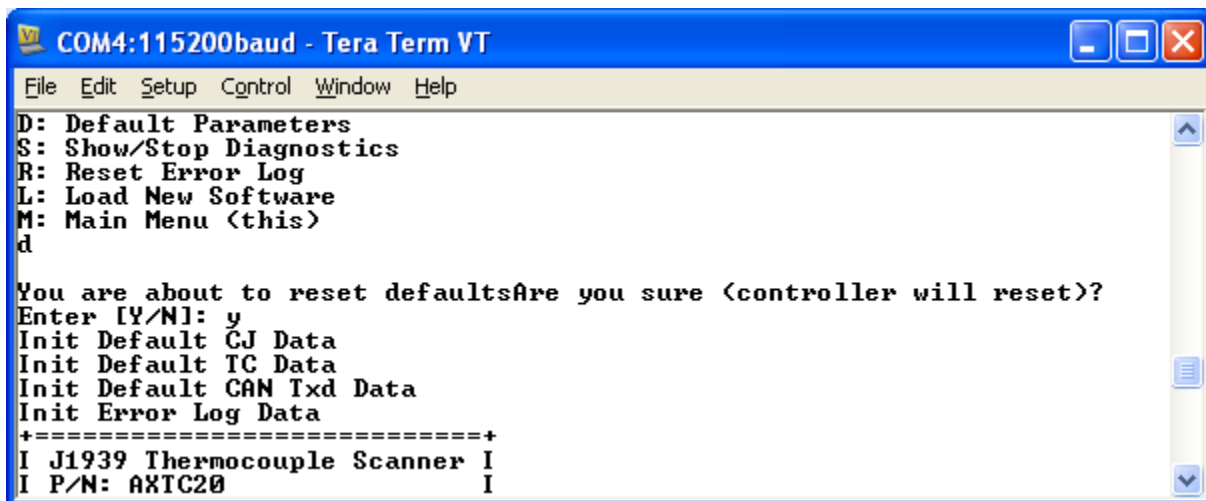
COM4:115200baud - Tera Term VT

File Edit Setup Control Window Help

D: Default Parameters
S: Show/Stop Diagnostics
R: Reset Error Log
L: Load New Software
M: Main Menu (this)
d

You are about to reset defaultsAre you sure (controller will reset)?
Enter [Y/N]: y
Init Default CJ Data
Init Default TC Data
Init Default CAN Txd Data
Init Error Log Data
+===========================+
I J1939 Thermocouple Scanner I
I P/N: AXTC20 I